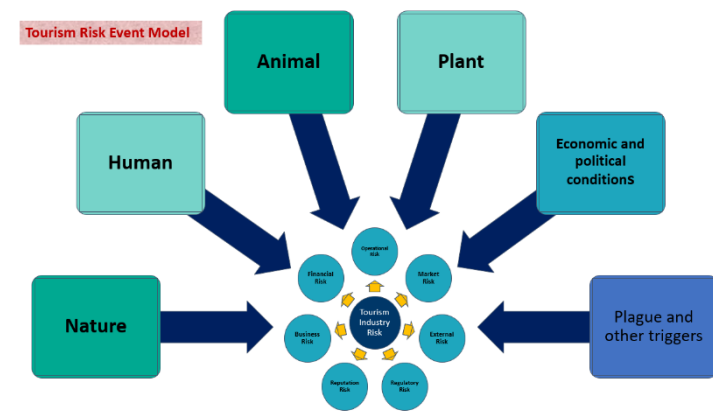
Tourism Risk Event Model

Animal

Plant

Human

Economic and political conditions

Nature

Plague and other triggers

Operational Risk

Financial Risk

Market Risk

Tourism Industry Risk

Business Risk

External Risk

Reputation Risk

Regulatory Risk